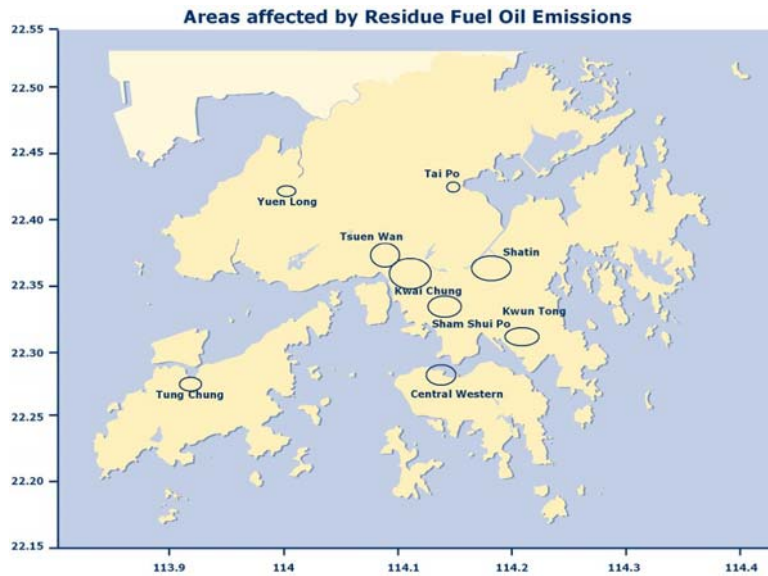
Areas affected by Residue Fuel Oil Emissions

22.55
22.50
22.45
22.40
22.35
22.30
22.25
22.20
22.15

Yuen Long
Tai Po
Tsuen Wan
Shatin
Kwai Chung
Kwun Tong
Sham Shui Po
Tung Chung
Central Western

113.9
114
114.1
114.2
114.3
114.4